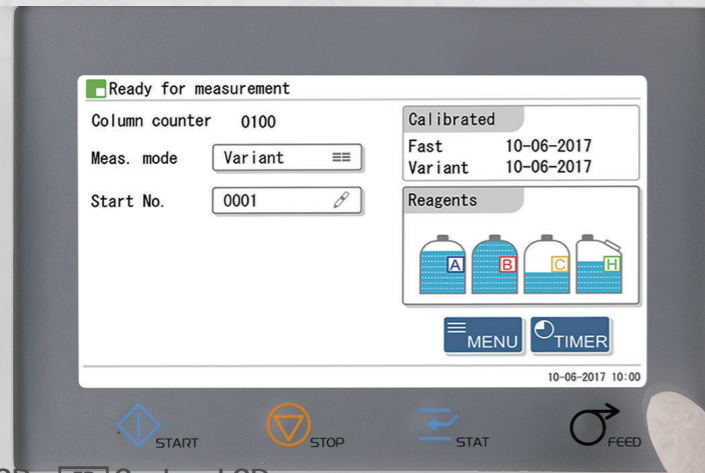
Ready for measurement

Column counter 0100

Meas. mode Variant

Start No. 0001

Calibrated

Fast 10-06-2017

Variant 10-06-2017

Reagents

A B C H

MENU

TIMER

10-06-2017 10:00

START

STOP

STAT

FEED